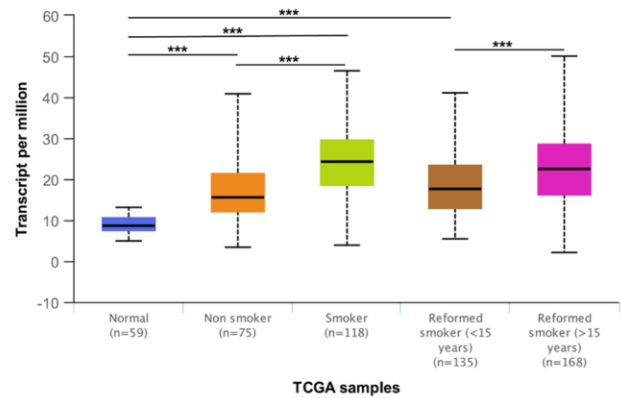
***
***
***
***
***

Transcript per million

60
50
40
30
20
10
0
-10

Normal (n=59)
Non smoker (n=75)
Smoker (n=118)
Reformed smoker (<15 years) (n=135)
Reformed smoker (>15 years) (n=168)

TCGA samples